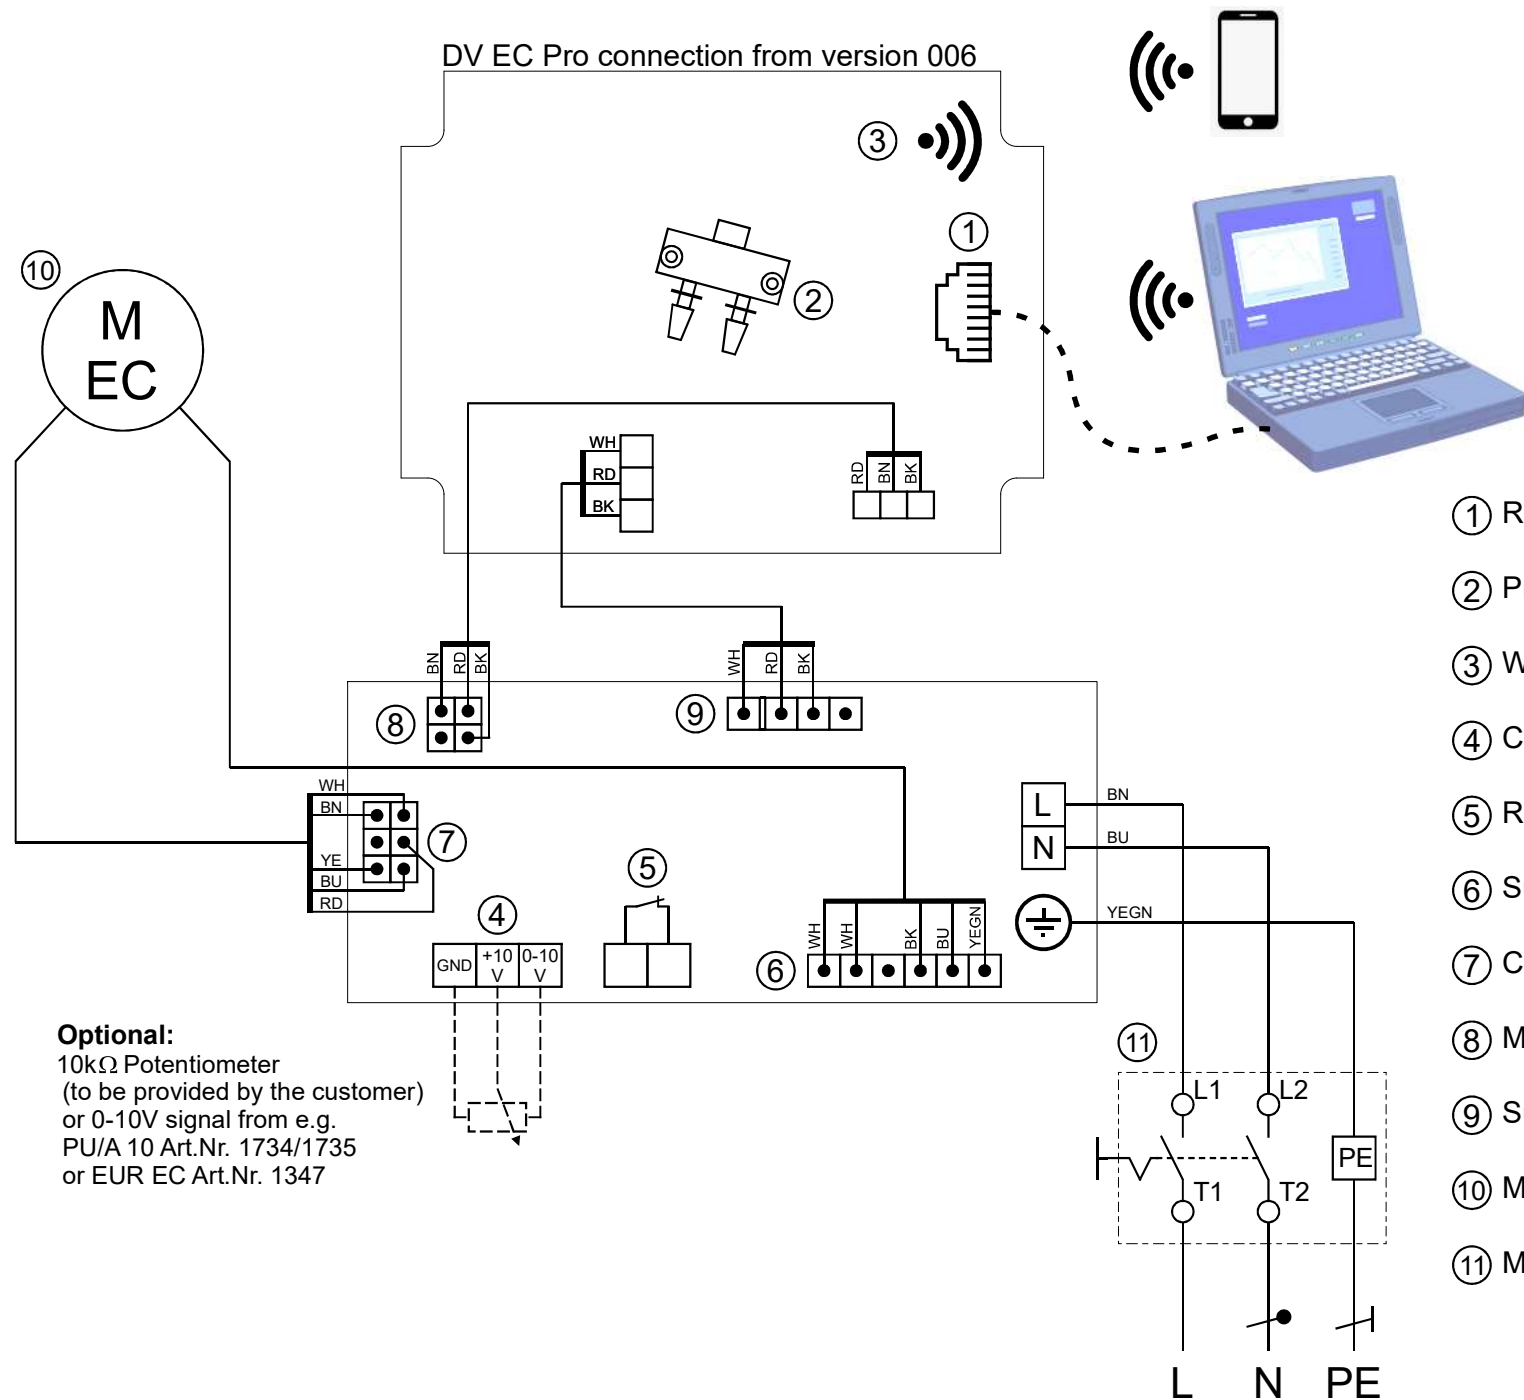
DV EC Pro connection from version 006

③

①

②

⑩
M
EC

WH
RD
BK

RD BN BK

BN RD BK

WH RD BK

⑧

⑨

WH
BN
YE
BU
RD

⑦

⑤

④
GND +10 V 0-10 V

⑥
WH WH BK BU YEGN

L
N
BN
BU
YEGN

Optional:
10kΩ Potentiometer
(to be provided by the customer)
or 0-10V signal from e.g.
PU/A 10 Art.Nr. 1734/1735
or EUR EC Art.Nr. 1347

⑪
L1 L2
T1 T2
PE

L N PE

① R
② P
③ W
④ C
⑤ R
⑥ S
⑦ C
⑧ M
⑨ S
⑩ M
⑪ M